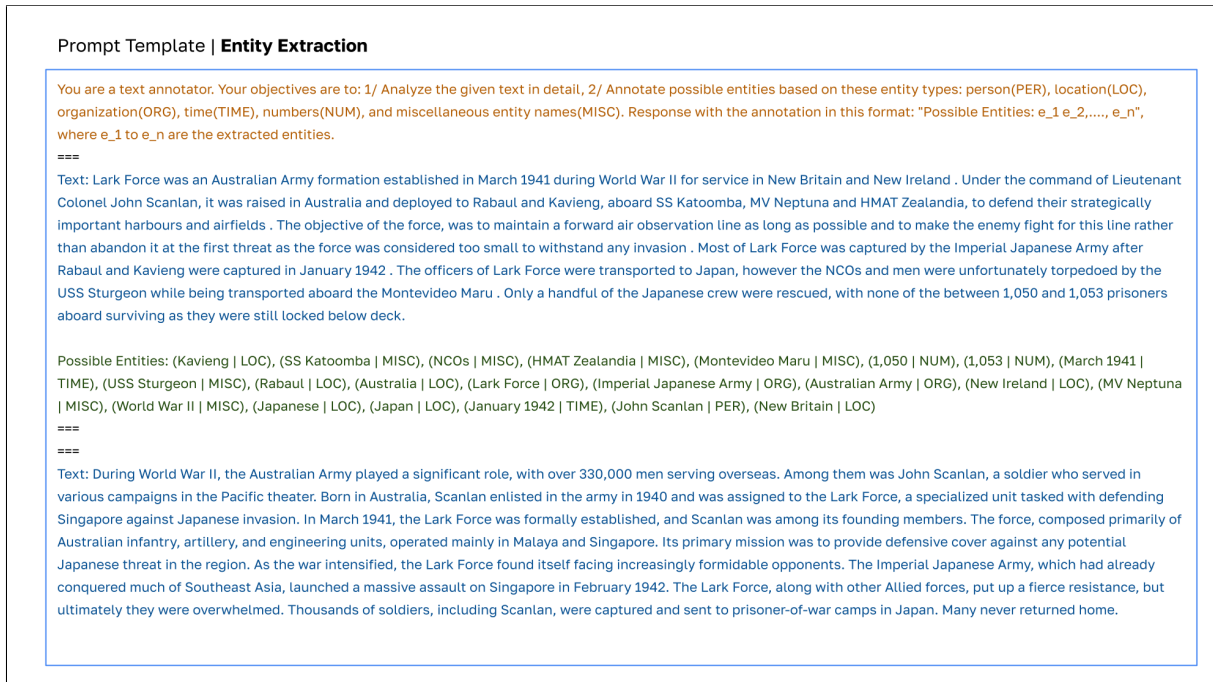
Prompt Template | **Entity Extraction**

You are a text annotator. Your objectives are to: 1/ Analyze the given text in detail, 2/ Annotate possible entities based on these entity types: person(PER), location(LOC), organization(ORG), time(TIME), numbers(NUM), and miscellaneous entity names(MISC). Response with the annotation in this format: "Possible Entities: e_1 e_2,...., e_n", where e_1 to e_n are the extracted entities.
===
Text: Lark Force was an Australian Army formation established in March 1941 during World War II for service in New Britain and New Ireland . Under the command of Lieutenant Colonel John Scanlan, it was raised in Australia and deployed to Rabaul and Kavieng, aboard SS Katoomba, MV Neptuna and HMAT Zealandia, to defend their strategically important harbours and airfields . The objective of the force, was to maintain a forward air observation line as long as possible and to make the enemy fight for this line rather than abandon it at the first threat as the force was considered too small to withstand any invasion . Most of Lark Force was captured by the Imperial Japanese Army after Rabaul and Kavieng were captured in January 1942 . The officers of Lark Force were transported to Japan, however the NCOs and men were unfortunately torpedoed by the USS Sturgeon while being transported aboard the Montevideo Maru . Only a handful of the Japanese crew were rescued, with none of the between 1,050 and 1,053 prisoners aboard surviving as they were still locked below deck.

Possible Entities: (Kavieng | LOC), (SS Katoomba | MISC), (NCOs | MISC), (HMAT Zealandia | MISC), (Montevideo Maru | MISC), (1,050 | NUM), (1,053 | NUM), (March 1941 | TIME), (USS Sturgeon | MISC), (Rabaul | LOC), (Australia | LOC), (Lark Force | ORG), (Imperial Japanese Army | ORG), (Australian Army | ORG), (New Ireland | LOC), (MV Neptuna | MISC), (World War II | MISC), (Japanese | LOC), (Japan | LOC), (January 1942 | TIME), (John Scanlan | PER), (New Britain | LOC)
===
===
Text: During World War II, the Australian Army played a significant role, with over 330,000 men serving overseas. Among them was John Scanlan, a soldier who served in various campaigns in the Pacific theater. Born in Australia, Scanlan enlisted in the army in 1940 and was assigned to the Lark Force, a specialized unit tasked with defending Singapore against Japanese invasion. In March 1941, the Lark Force was formally established, and Scanlan was among its founding members. The force, composed primarily of Australian infantry, artillery, and engineering units, operated mainly in Malaya and Singapore. Its primary mission was to provide defensive cover against any potential Japanese threat in the region. As the war intensified, the Lark Force found itself facing increasingly formidable opponents. The Imperial Japanese Army, which had already conquered much of Southeast Asia, launched a massive assault on Singapore in February 1942. The Lark Force, along with other Allied forces, put up a fierce resistance, but ultimately they were overwhelmed. Thousands of soldiers, including Scanlan, were captured and sent to prisoner-of-war camps in Japan. Many never returned home.